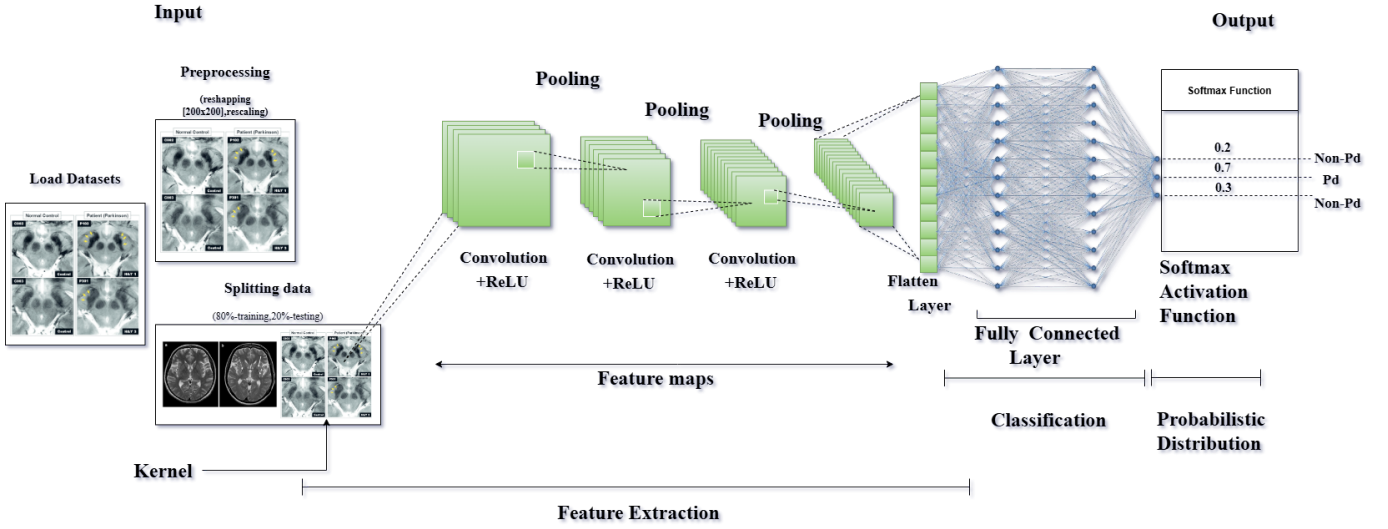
Input

Preprocessing

(reshapping [200x200],rescaling)

Normal Control

Patient (Parkinson)

Control

Load Datasets

Normal Control

Patient (Parkinson)

Control

Splitting data

(80%-training,20%-testing)

Kernel

Pooling

Pooling

Pooling

Convolution +ReLU

Convolution +ReLU

Convolution +ReLU

Feature maps

Flatten Layer

Fully Connected Layer

Output

Softmax Function

0.2

0.7

0.3

Non-Pd

Pd

Non-Pd

Softmax Activation Function

Classification

Probabilistic Distribution

Feature Extraction